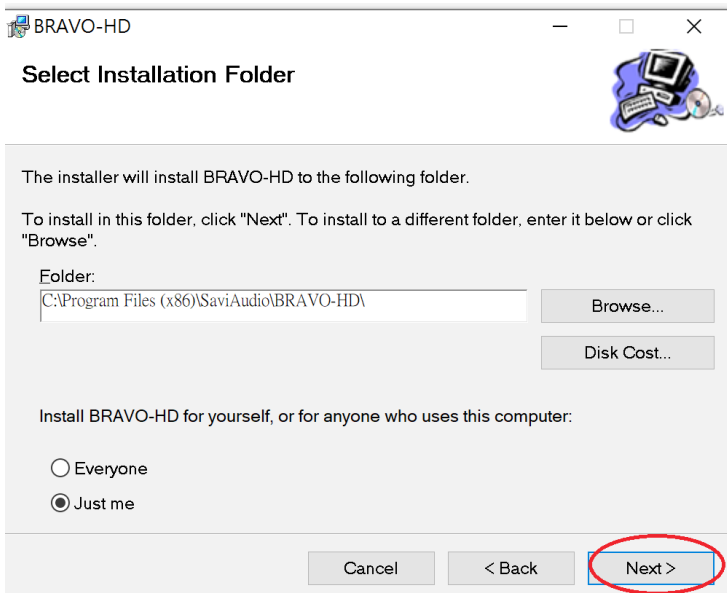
BRAVO-HD

Select Installation Folder

The installer will install BRAVO-HD to the following folder.

To install in this folder, click "Next". To install to a different folder, enter it below or click "Browse".

Folder:
C:\Program Files (x86)\SaviAudio\BRAVO-HD\

Browse...

Disk Cost...

Install BRAVO-HD for yourself, or for anyone who uses this computer:

Everyone

Just me

Cancel

< Back

Next >